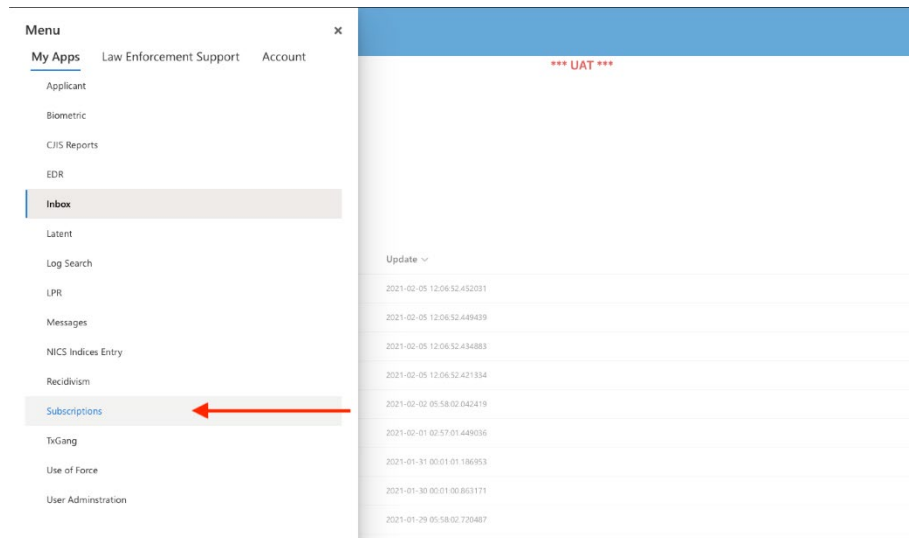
Menu ×

My Apps Law Enforcement Support Account

Applicant
Biometric
CJIS Reports
EDR
Inbox
Latent
Log Search
LPR
Messages
NICS Indices Entry
Recidivism
Subscriptions
TxGang
Use of Force
User Adminstration

*** UAT ***

Update

2021-02-05 12:06:52.452031
2021-02-05 12:06:52.449439
2021-02-05 12:06:52.434883
2021-02-05 12:06:52.421334
2021-02-02 05:58:02.042419
2021-02-01 02:57:01.449036
2021-01-31 00:01:01.186953
2021-01-30 00:01:00.863171
2021-01-29 05:58:02.720487